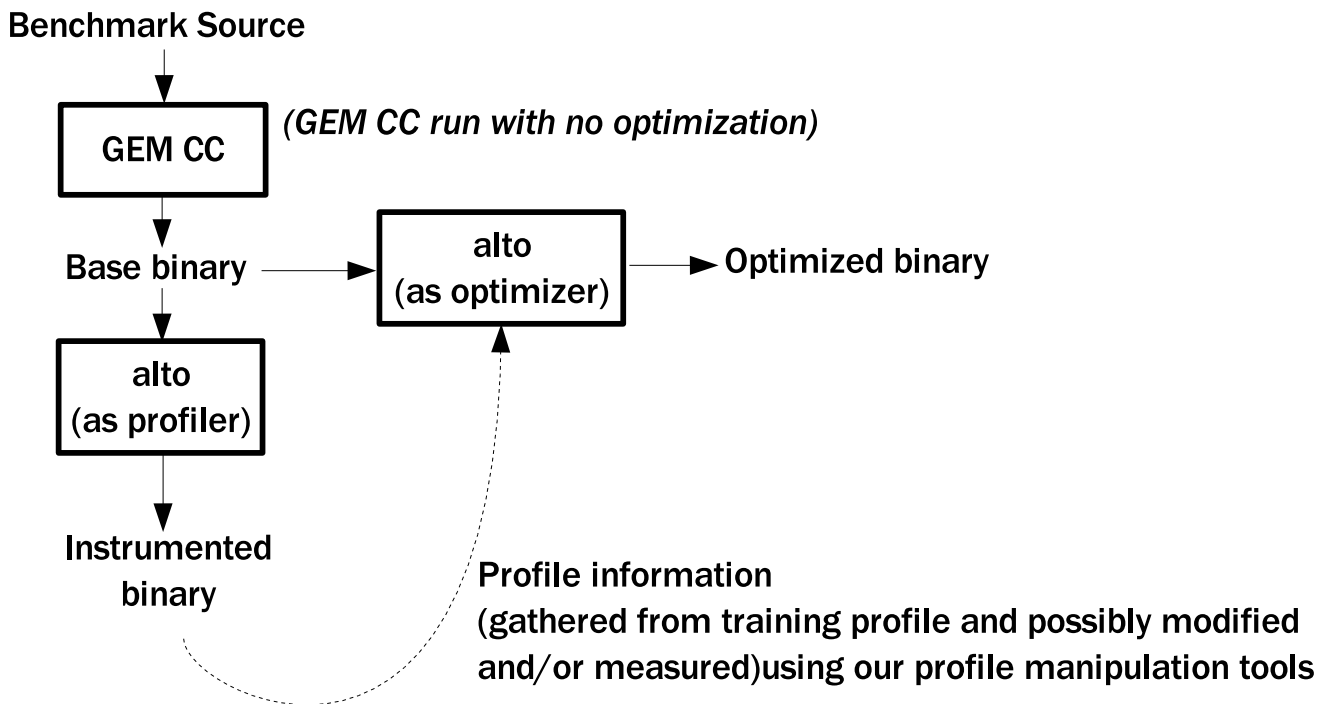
Benchmark Source

GEM CC

(GEM CC run with no optimization)

Base binary

alto
(as optimizer)

Optimized binary

alto
(as profiler)

Instrumented binary

Profile information
(gathered from training profile and possibly modified and/or measured)using our profile manipulation tools